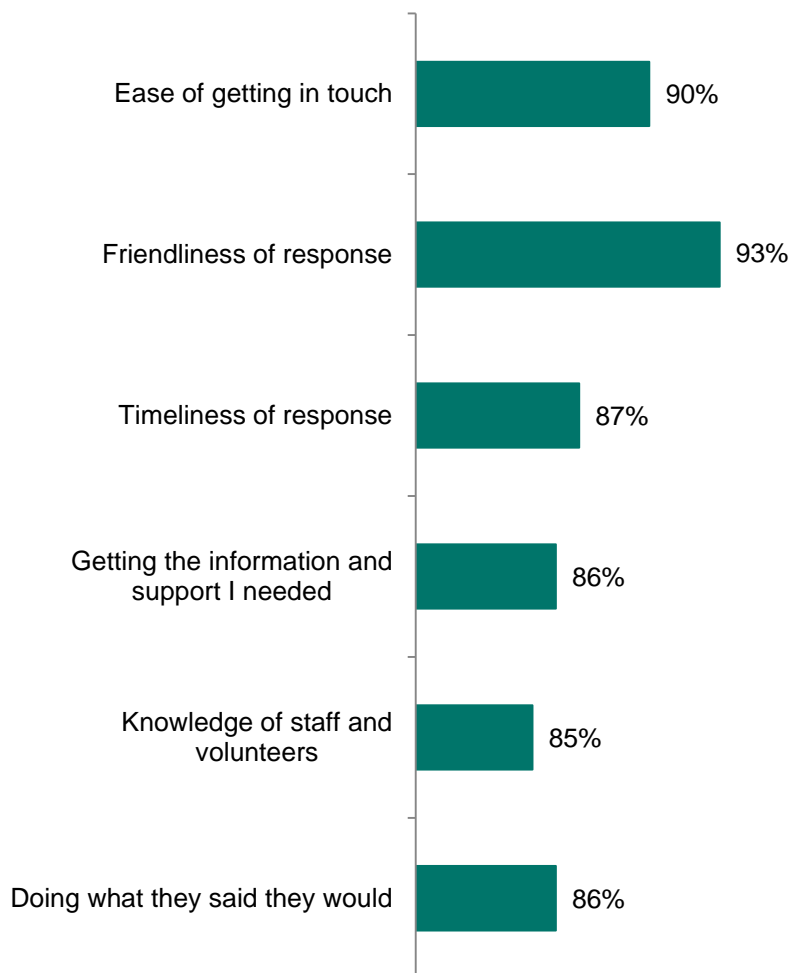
Ease of getting in touch 90%

Friendliness of response 93%

Timeliness of response 87%

Getting the information and support I needed 86%

Knowledge of staff and volunteers 85%

Doing what they said they would 86%